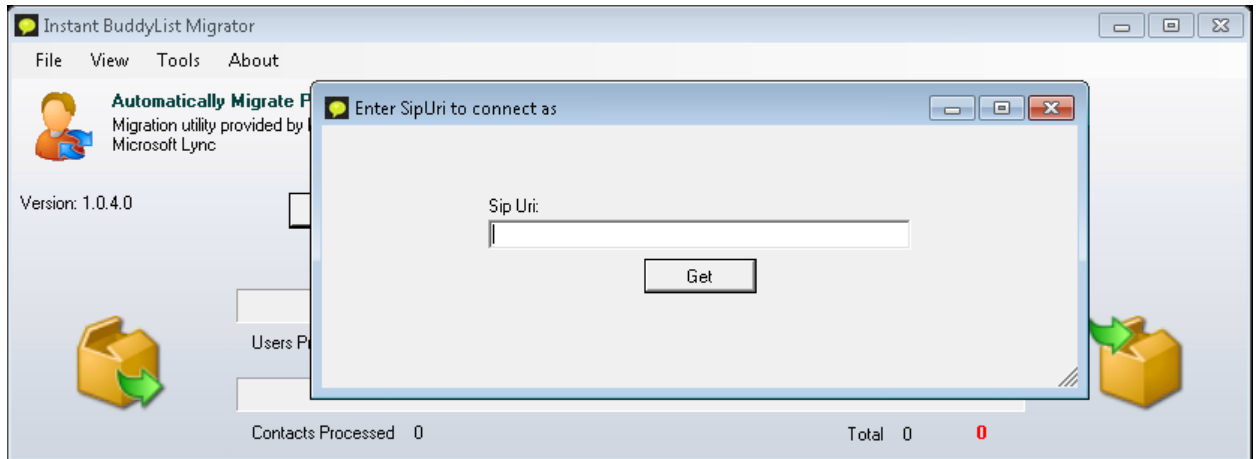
Instant BuddyList Migrator

File View Tools About

Automatically Migrate P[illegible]

Migration utility provided by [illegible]

Microsoft Lync

Version: 1.0.4.0

Users Pr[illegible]

Contacts Processed 0

Total 0

0

Enter SipUri to connect as

Sip Uri:

Get